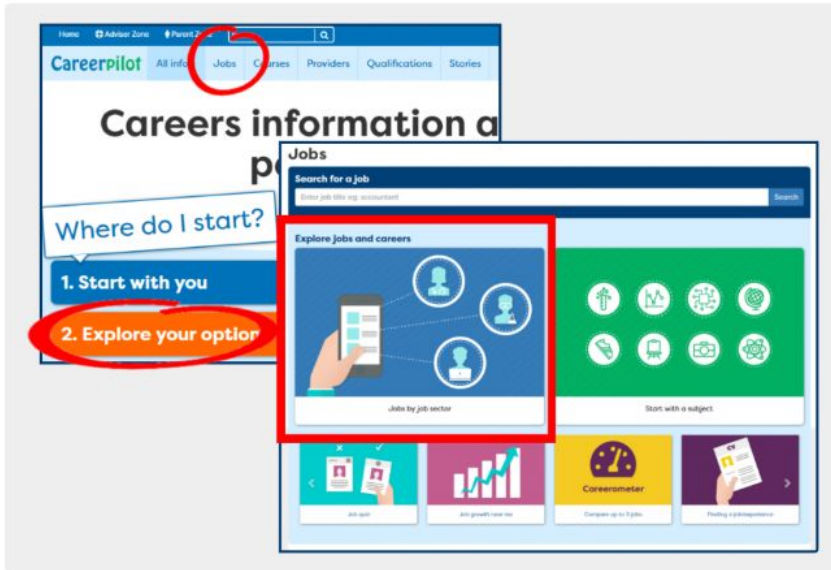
Home Adviser Zone Parent Z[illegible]

Careerpilot All info Jobs Courses Providers Qualifications Stories

Careers information a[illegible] p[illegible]

Where do I start?

1. Start with you

2. Explore your option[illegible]

Jobs

Search for a job

Enter job title eg. accountant

Search

Explore jobs and careers

Jobs by job sector

Start with a subject

Careerometer

Job quiz

Job growth near me

Compare up to 3 jobs

Finding a job/experience